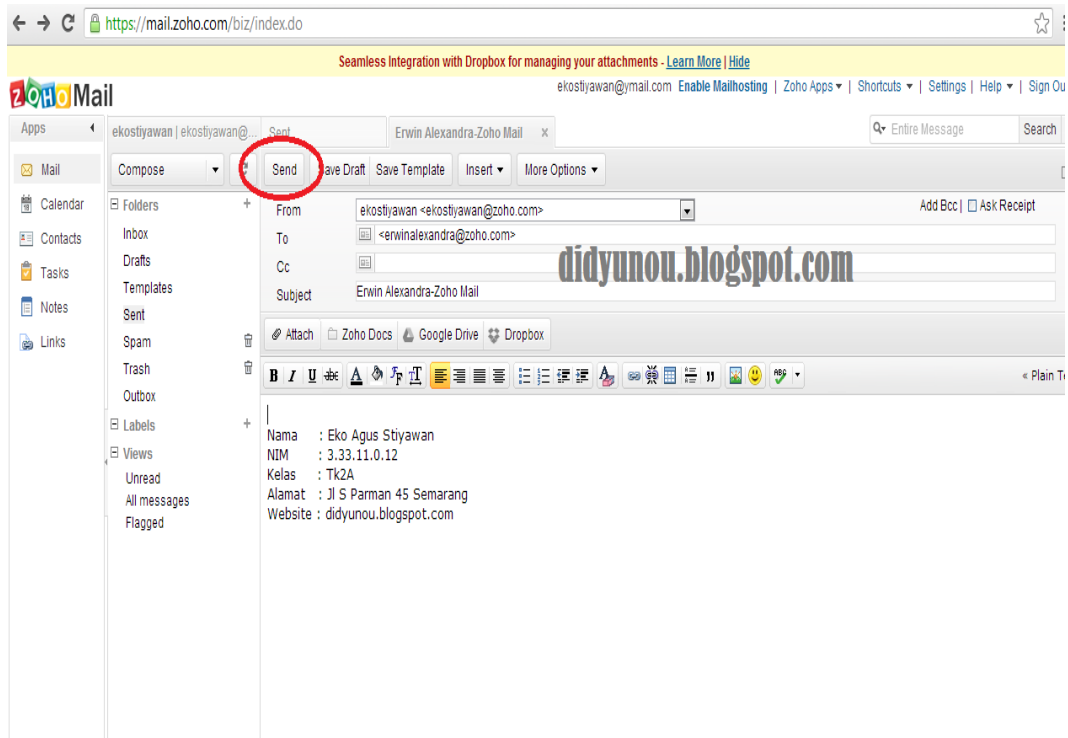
https://mail.zoho.com/biz/index.do

Seamless Integration with Dropbox for managing your attachments - Learn More | Hide

ZOHO Mail

ekostiyawan@ymail.com Enable Mailhosting | Zoho Apps ▾ | Shortcuts ▾ | Settings | Help ▾ | Sign Ou

Apps

ekostiyawan | ekostiyawan@... Sent Erwin Alexandra-Zoho Mail ×

Entire Message Search

Mail
Calendar
Contacts
Tasks
Notes
Links

Compose

Send Save Draft Save Template Insert ▾ More Options ▾

Folders
Inbox
Drafts
Templates
Sent
Spam
Trash
Outbox
Labels
Views
Unread
All messages
Flagged

From ekostiyawan <ekostiyawan@zoho.com>
Add Bcc | Ask Receipt
To <erwinalexandra@zoho.com>
Cc
Subject Erwin Alexandra-Zoho Mail

didyunou.blogspot.com

Attach Zoho Docs Google Drive Dropbox

« Plain T

Nama : Eko Agus Stiyawan
NIM : 3.33.11.0.12
Kelas : Tk2A
Alamat : Jl S Parman 45 Semarang
Website : didyunou.blogspot.com